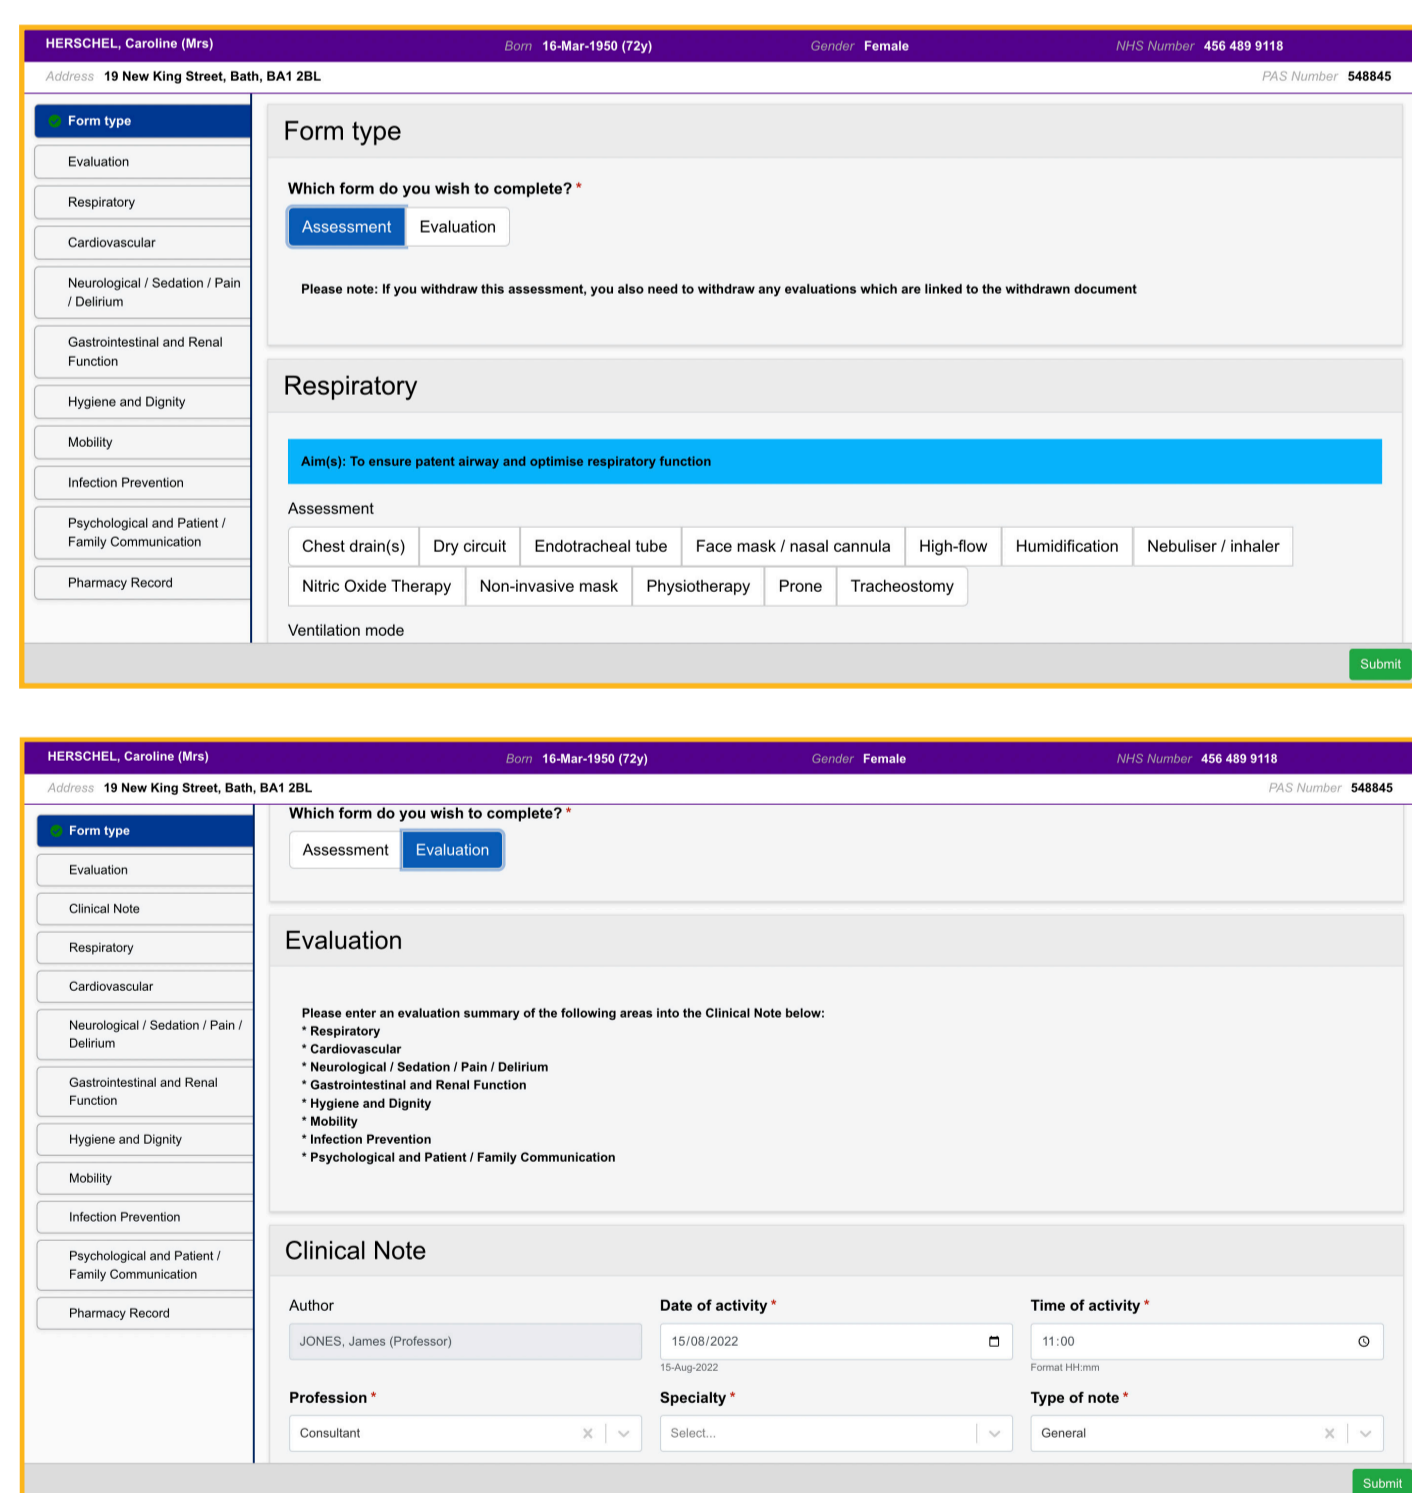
HERSCHEL, Caroline (Mrs) Born 16-Mar-1950 (72y) Gender Female NHS Number 456 489 9118

Address 19 New King Street, Bath, BA1 2BL PAS Number 548845

Form type
Evaluation
Respiratory
Cardiovascular
Neurological / Sedation / Pain / Delirium
Gastrointestinal and Renal Function
Hygiene and Dignity
Mobility
Infection Prevention
Psychological and Patient / Family Communication
Pharmacy Record

Form type

Which form do you wish to complete? *

Assessment Evaluation

Please note: If you withdraw this assessment, you also need to withdraw any evaluations which are linked to the withdrawn document

Respiratory

Aim(s): To ensure patent airway and optimise respiratory function

Assessment

Chest drain(s) Dry circuit Endotracheal tube Face mask / nasal cannula High-flow Humidification Nebuliser / inhaler Nitric Oxide Therapy Non-invasive mask Physiotherapy Prone Tracheostomy

Ventilation mode

Submit

HERSCHEL, Caroline (Mrs) Born 16-Mar-1950 (72y) Gender Female NHS Number 456 489 9118

Address 19 New King Street, Bath, BA1 2BL PAS Number 548845

Form type
Evaluation
Clinical Note
Respiratory
Cardiovascular
Neurological / Sedation / Pain / Delirium
Gastrointestinal and Renal Function
Hygiene and Dignity
Mobility
Infection Prevention
Psychological and Patient / Family Communication
Pharmacy Record

Which form do you wish to complete? *

Assessment Evaluation

Evaluation

Please enter an evaluation summary of the following areas into the Clinical Note below:
* Respiratory
* Cardiovascular
* Neurological / Sedation / Pain / Delirium
* Gastrointestinal and Renal Function
* Hygiene and Dignity
* Mobility
* Infection Prevention
* Psychological and Patient / Family Communication

Clinical Note

Author
JONES, James (Professor)

Date of activity *
15/08/2022
15-Aug-2022

Time of activity *
11:00
Format HH:mm

Profession *
Consultant

Specialty *
Select...

Type of note *
General

Submit